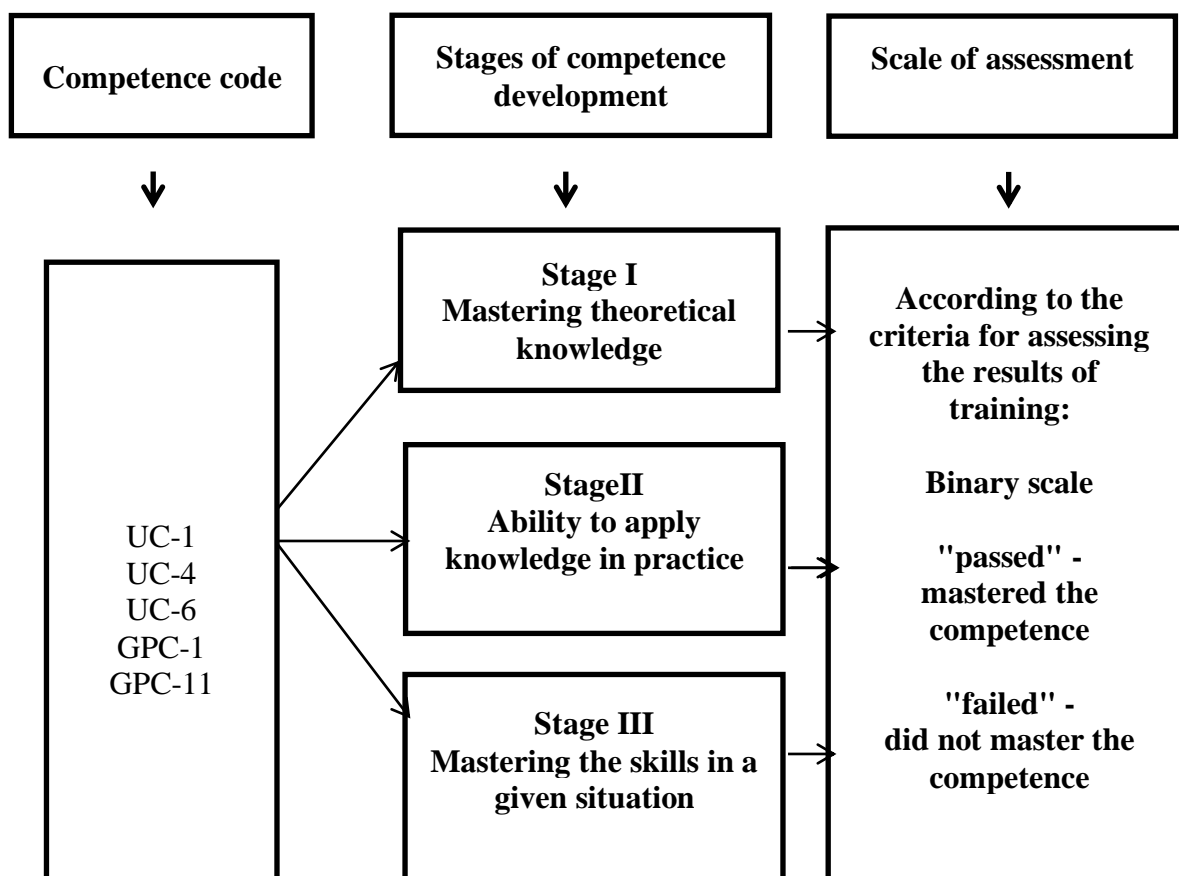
Competence code

Stages of competence development

Scale of assessment

UC-1
UC-4
UC-6
GPC-1
GPC-11

Stage I
Mastering theoretical knowledge

StageII
Ability to apply knowledge in practice

Stage III
Mastering the skills in a given situation

According to the criteria for assessing the results of training:

Binary scale

"passed" - mastered the competence

"failed" - did not master the competence